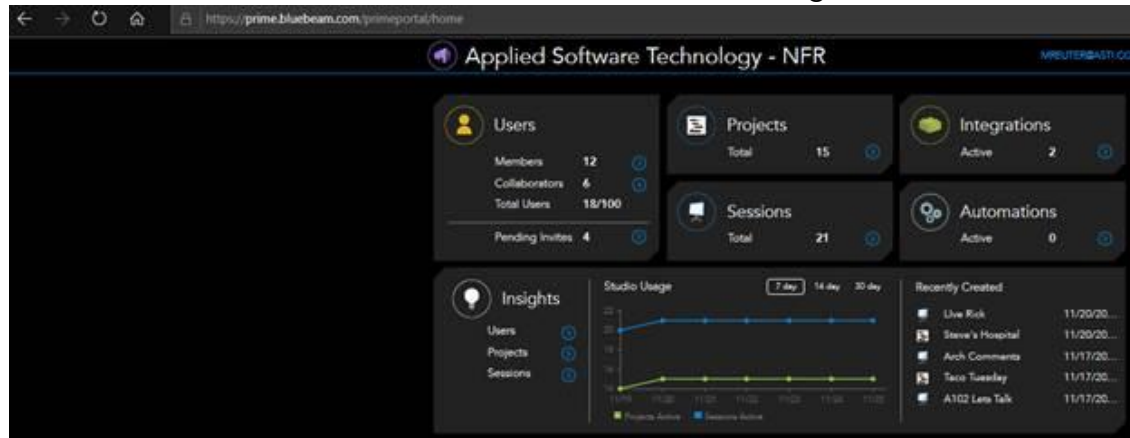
https://prime.bluebeam.com/primeportal/home

Applied Software Technology - NFR

MREUTER@ASTI.CO

Users
Members 12
Collaborators 6
Total Users 18/100
Pending Invites 4

Projects
Total 15

Integrations
Active 2

Sessions
Total 21

Automations
Active 0

Insights
Users
Projects
Sessions

Studio Usage
7 day 14 day 30 day

Projects Active Sessions Active

Recently Created
Live Rick 11/20/20...
Steve's Hospital 11/20/20...
Arch Comments 11/17/20...
Taco Tuesday 11/17/20...
A102 Lets Talk 11/17/20...